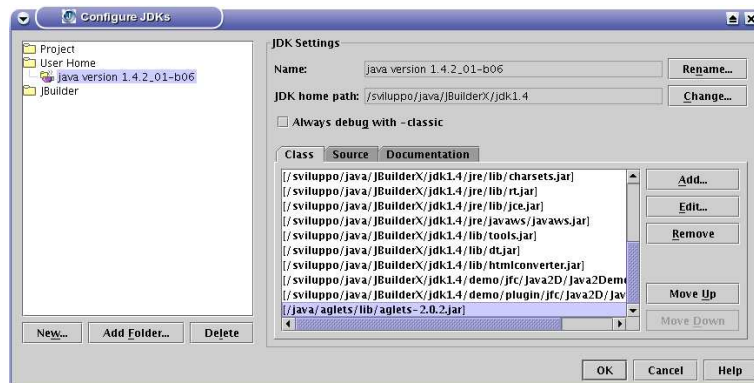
Configure JDKs

Project
User Home
java version 1.4.2_01-b06
JBuilder

New... | Add Folder... | Delete

JDK Settings

Name: java version 1.4.2_01-b06 Rename...

JDK home path: /sviluppo/java/JBuilderX/jdk1.4 Change...

Always debug with -classic

Class | Source | Documentation

[/sviluppo/java/JBuilderX/jdk1.4/jre/lib/charsets.jar]
[/sviluppo/java/JBuilderX/jdk1.4/jre/lib/rt.jar]
[/sviluppo/java/JBuilderX/jdk1.4/jre/lib/jce.jar]
[/sviluppo/java/JBuilderX/jdk1.4/jre/javaws/javaws.jar]
[/sviluppo/java/JBuilderX/jdk1.4/lib/tools.jar]
[/sviluppo/java/JBuilderX/jdk1.4/lib/dt.jar]
[/sviluppo/java/JBuilderX/jdk1.4/lib/htmlconverter.jar]
[/sviluppo/java/JBuilderX/jdk1.4/demo/jfc/Java2D/Java2Dem
[/sviluppo/java/JBuilderX/jdk1.4/demo/plugin/jfc/Java2D/Jav
[/java/aglets/lib/aglets-2.0.2.jar]

Add...
Edit...
Remove
Move Up
Move Down

OK | Cancel | Help